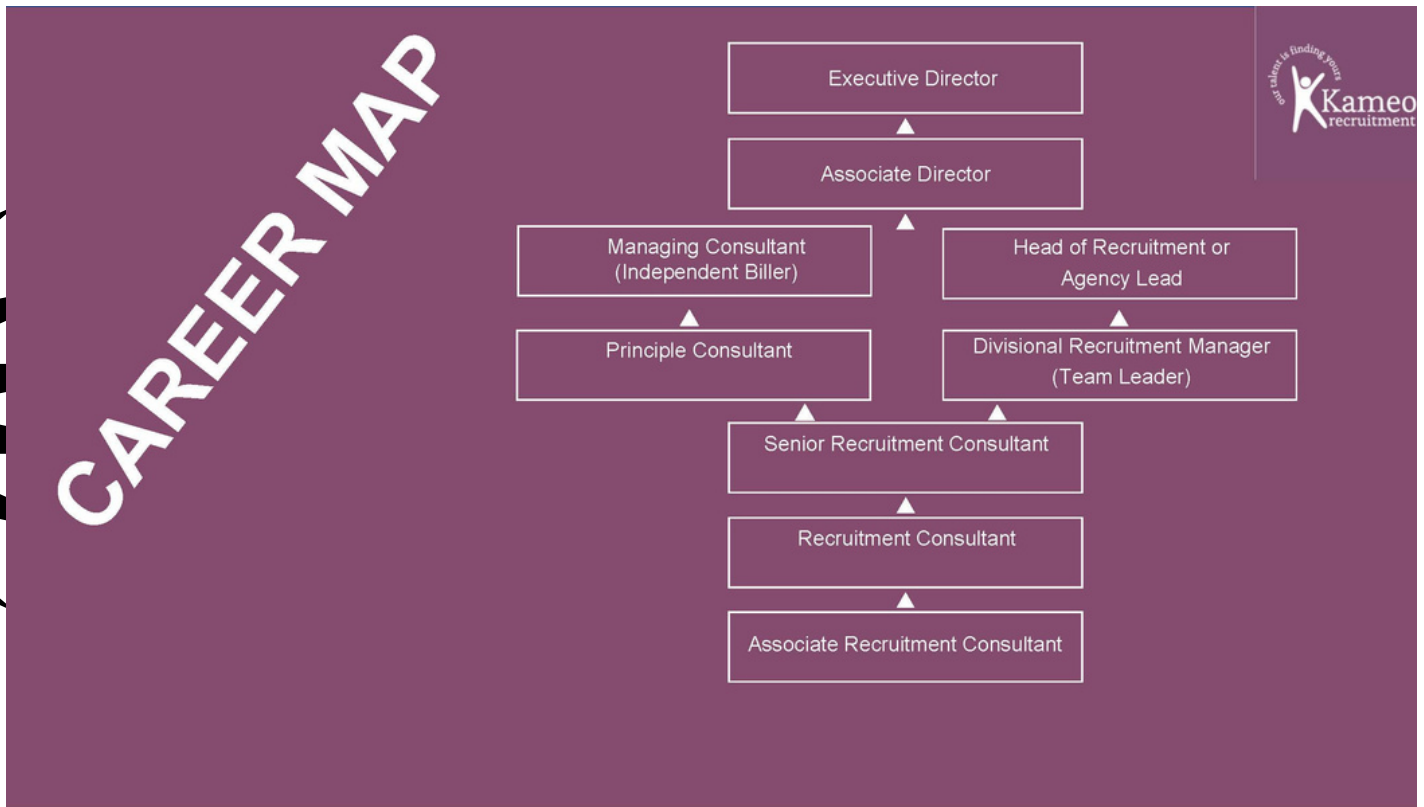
CAREER MAP

our talent is finding yours
Kameo recruitment

Executive Director

Associate Director

Managing Consultant (Independent Biller)

Head of Recruitment or Agency Lead

Principle Consultant

Divisional Recruitment Manager (Team Leader)

Senior Recruitment Consultant

Recruitment Consultant

Associate Recruitment Consultant